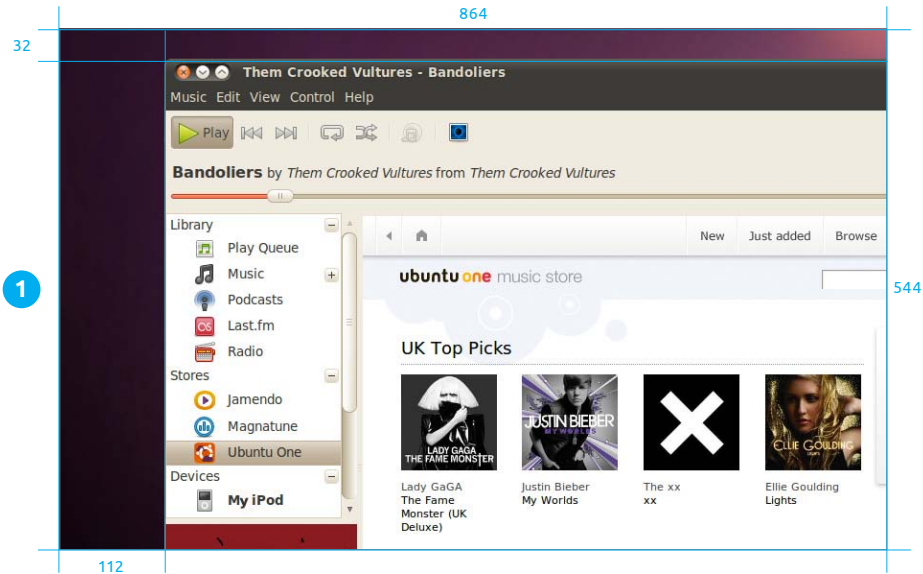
864

32

1

544

112

Them Crooked Vultures - Bandoliers

Music Edit View Control Help

Play

**Bandoliers** by *Them Crooked Vultures* from *Them Crooked Vultures*

Library
Play Queue
Music
Podcasts
Last.fm
Radio
Stores
Jamendo
Magnatune
Ubuntu One
Devices
**My iPod**

New Just added Browse

ubuntu one music store

UK Top Picks

LADY GAGA THE FAME MONSTER

JUSTIN BIEBER MY WORLDS

ELLIE GOULDING LIGHTS

Lady GaGA
The Fame Monster (UK Deluxe)

Justin Bieber
My Worlds

The xx
xx

Ellie Goulding
Lights